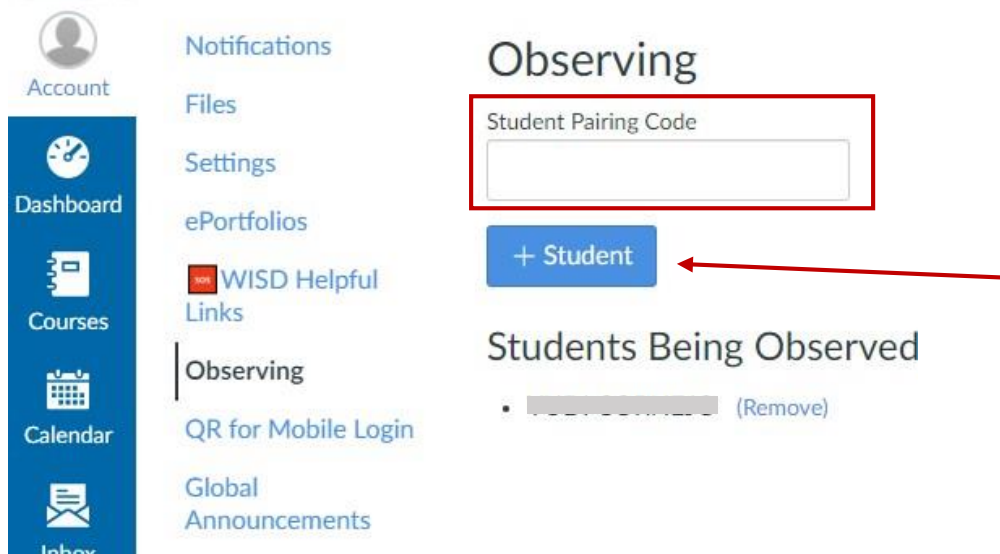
Account

Dashboard

Courses

Calendar

Inbox

Notifications

Files

Settings

ePortfolios

WISD Helpful Links

Observing

QR for Mobile Login

Global Announcements

Observing

Student Pairing Code

+ Student

Students Being Observed

• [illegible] (Remove)